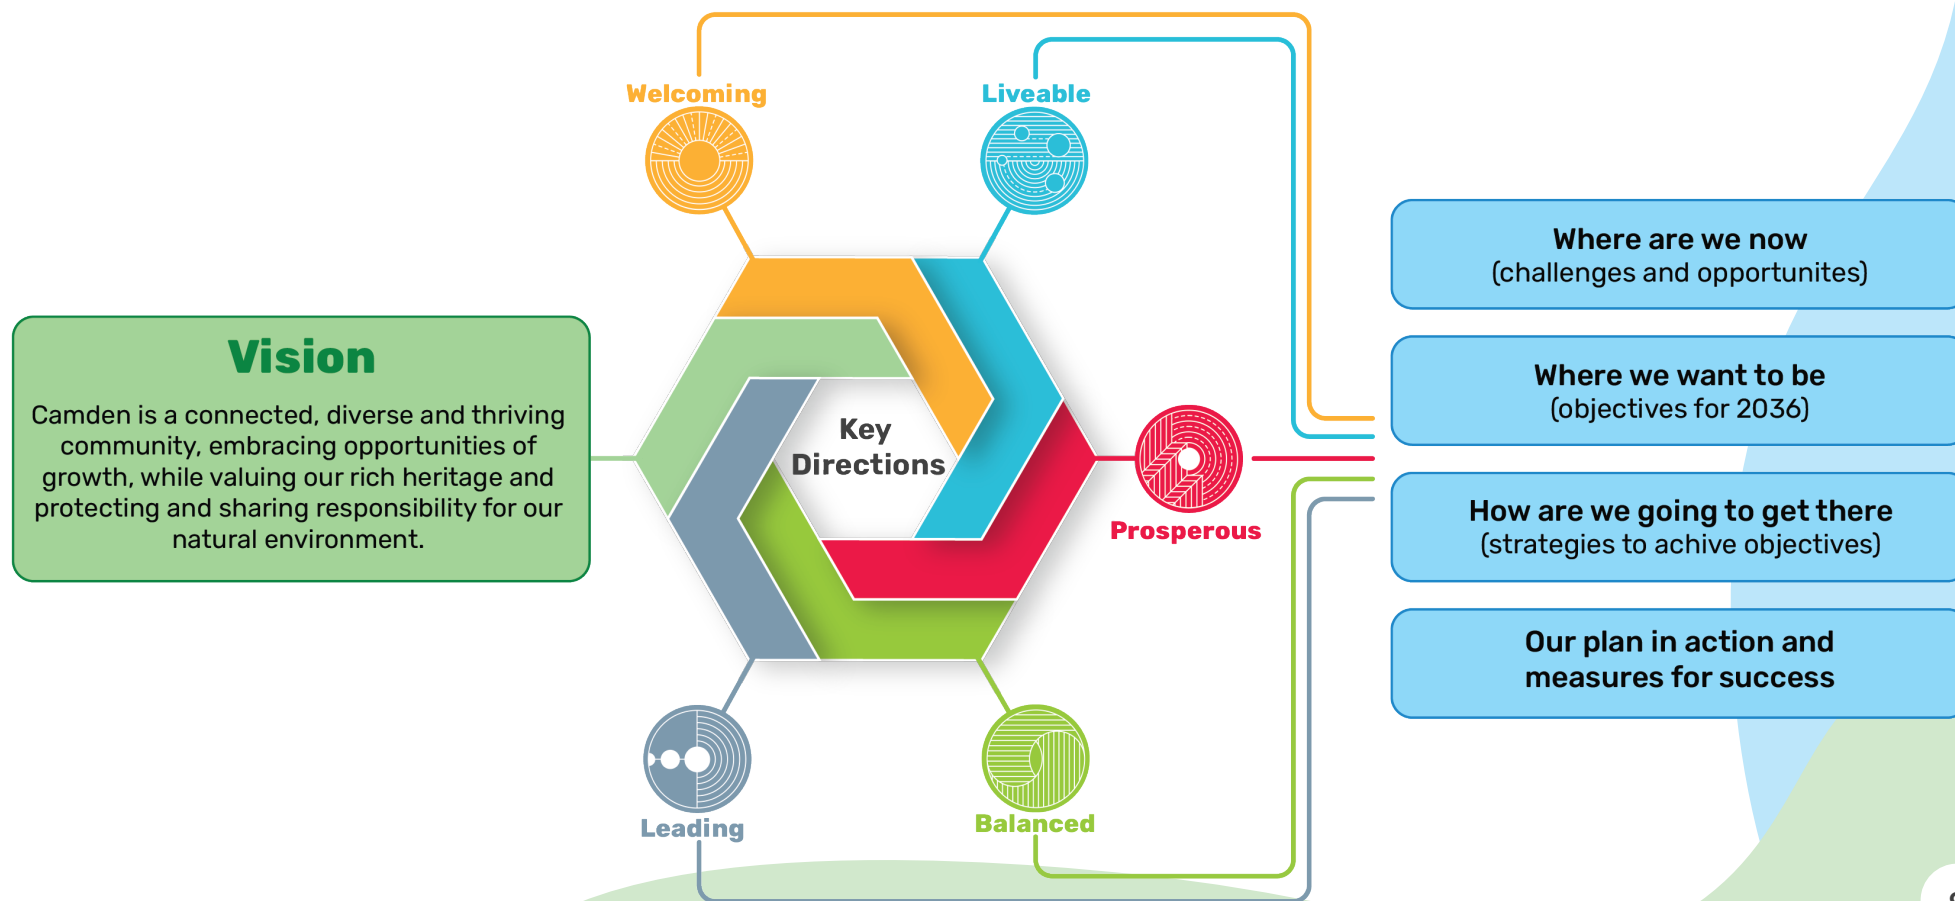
Welcoming

Liveable

Vision

Camden is a connected, diverse and thriving community, embracing opportunities of growth, while valuing our rich heritage and protecting and sharing responsibility for our natural environment.

Key Directions

Prosperous

Leading

Balanced

Where are we now
(challenges and opportunites)

Where we want to be
(objectives for 2036)

How are we going to get there
(strategies to achive objectives)

Our plan in action and measures for success